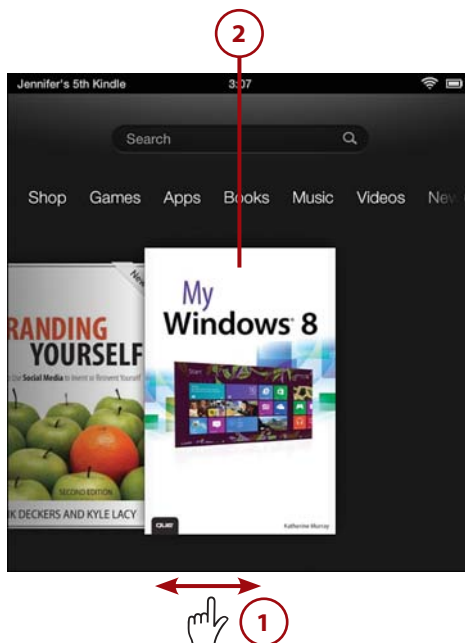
2

Jennifer's 5th Kindle 3:07

Search

Shop Games Apps Books Music Videos Nev

New

RANDING YOURSELF

Social Media to Invent or Reinvent Yourself

SECOND EDITION

K DECKERS AND KYLE LACY

My Windows 8

QUE

Katherine Murray

1